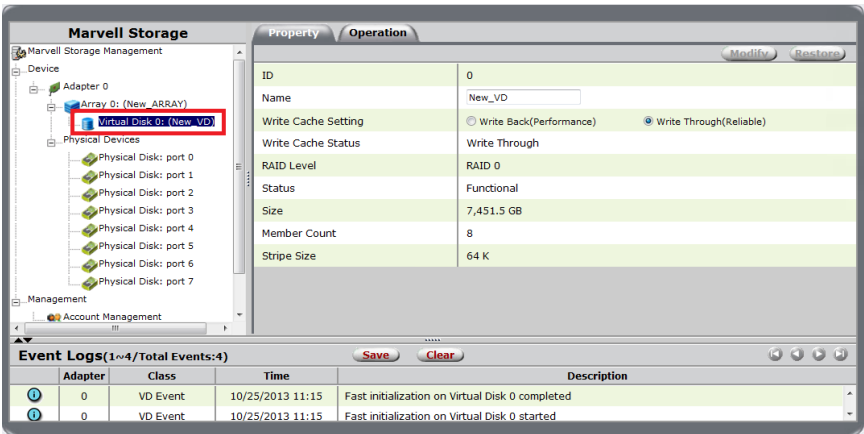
Marvell Storage

Marvell Storage Management
Device
Adapter 0
Array 0: (New_ARRAY)
Virtual Disk 0: (New_VD)
Physical Devices
Physical Disk: port 0
Physical Disk: port 1
Physical Disk: port 2
Physical Disk: port 3
Physical Disk: port 4
Physical Disk: port 5
Physical Disk: port 6
Physical Disk: port 7
Management
Account Management

Property | Operation

Modify | Restore

| ID | 0 |
|---|---|
| Name | New_VD |
| Write Cache Setting | Write Back(Performance) Write Through(Reliable) |
| Write Cache Status | Write Through |
| RAID Level | RAID 0 |
| Status | Functional |
| Size | 7,451.5 GB |
| Member Count | 8 |
| Stripe Size | 64 K |

Event Logs(1~4/Total Events:4) Save Clear

| | Adapter | Class | Time | Description |
|---|---|---|---|---|
| | 0 | VD Event | 10/25/2013 11:15 | Fast initialization on Virtual Disk 0 completed |
| | 0 | VD Event | 10/25/2013 11:15 | Fast initialization on Virtual Disk 0 started |